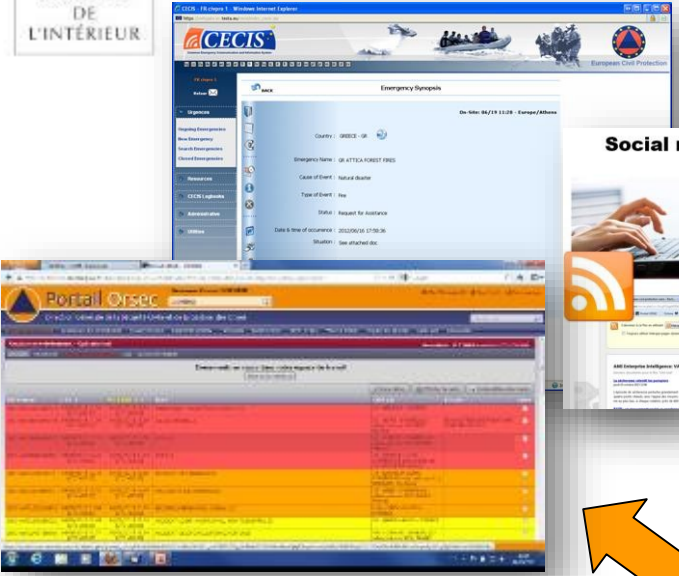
DE
L'INTÉRIEUR

CECIS - Windows Internet Explorer

CECIS

European Civil Protection

Emergency Synopsis

Organizes

Ongoing Emergencies
New Emergency
Search Emergencies
Closed Emergencies

Resources

CECIS Logbooks

Administration

Utilities

Country : GREECE - GR

Emergency Name : GR ATTICA FOREST FIRES

Cause of Event : Natural disaster

Type of Event : Fire

Status : Request for Assistance

Date & time of occurrence : 2012/06/16 17:50:36

Situation : See attached doc

Social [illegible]

Portail Orsec

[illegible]